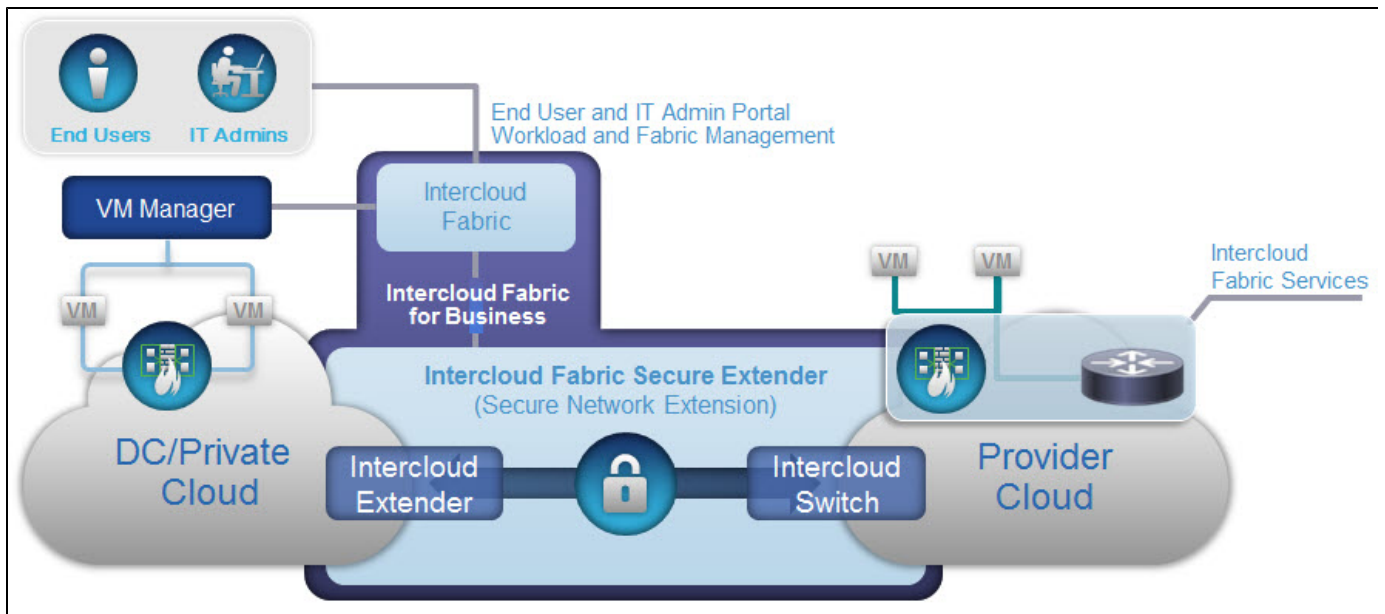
End Users
IT Admins

End User and IT Admin Portal
Workload and Fabric Management

VM Manager

Intercloud Fabric

Intercloud Fabric for Business

VM
VM

VM
VM

Intercloud Fabric Services

Intercloud Fabric Secure Extender
(Secure Network Extension)

DC/Private Cloud

Intercloud Extender

Intercloud Switch

Provider Cloud